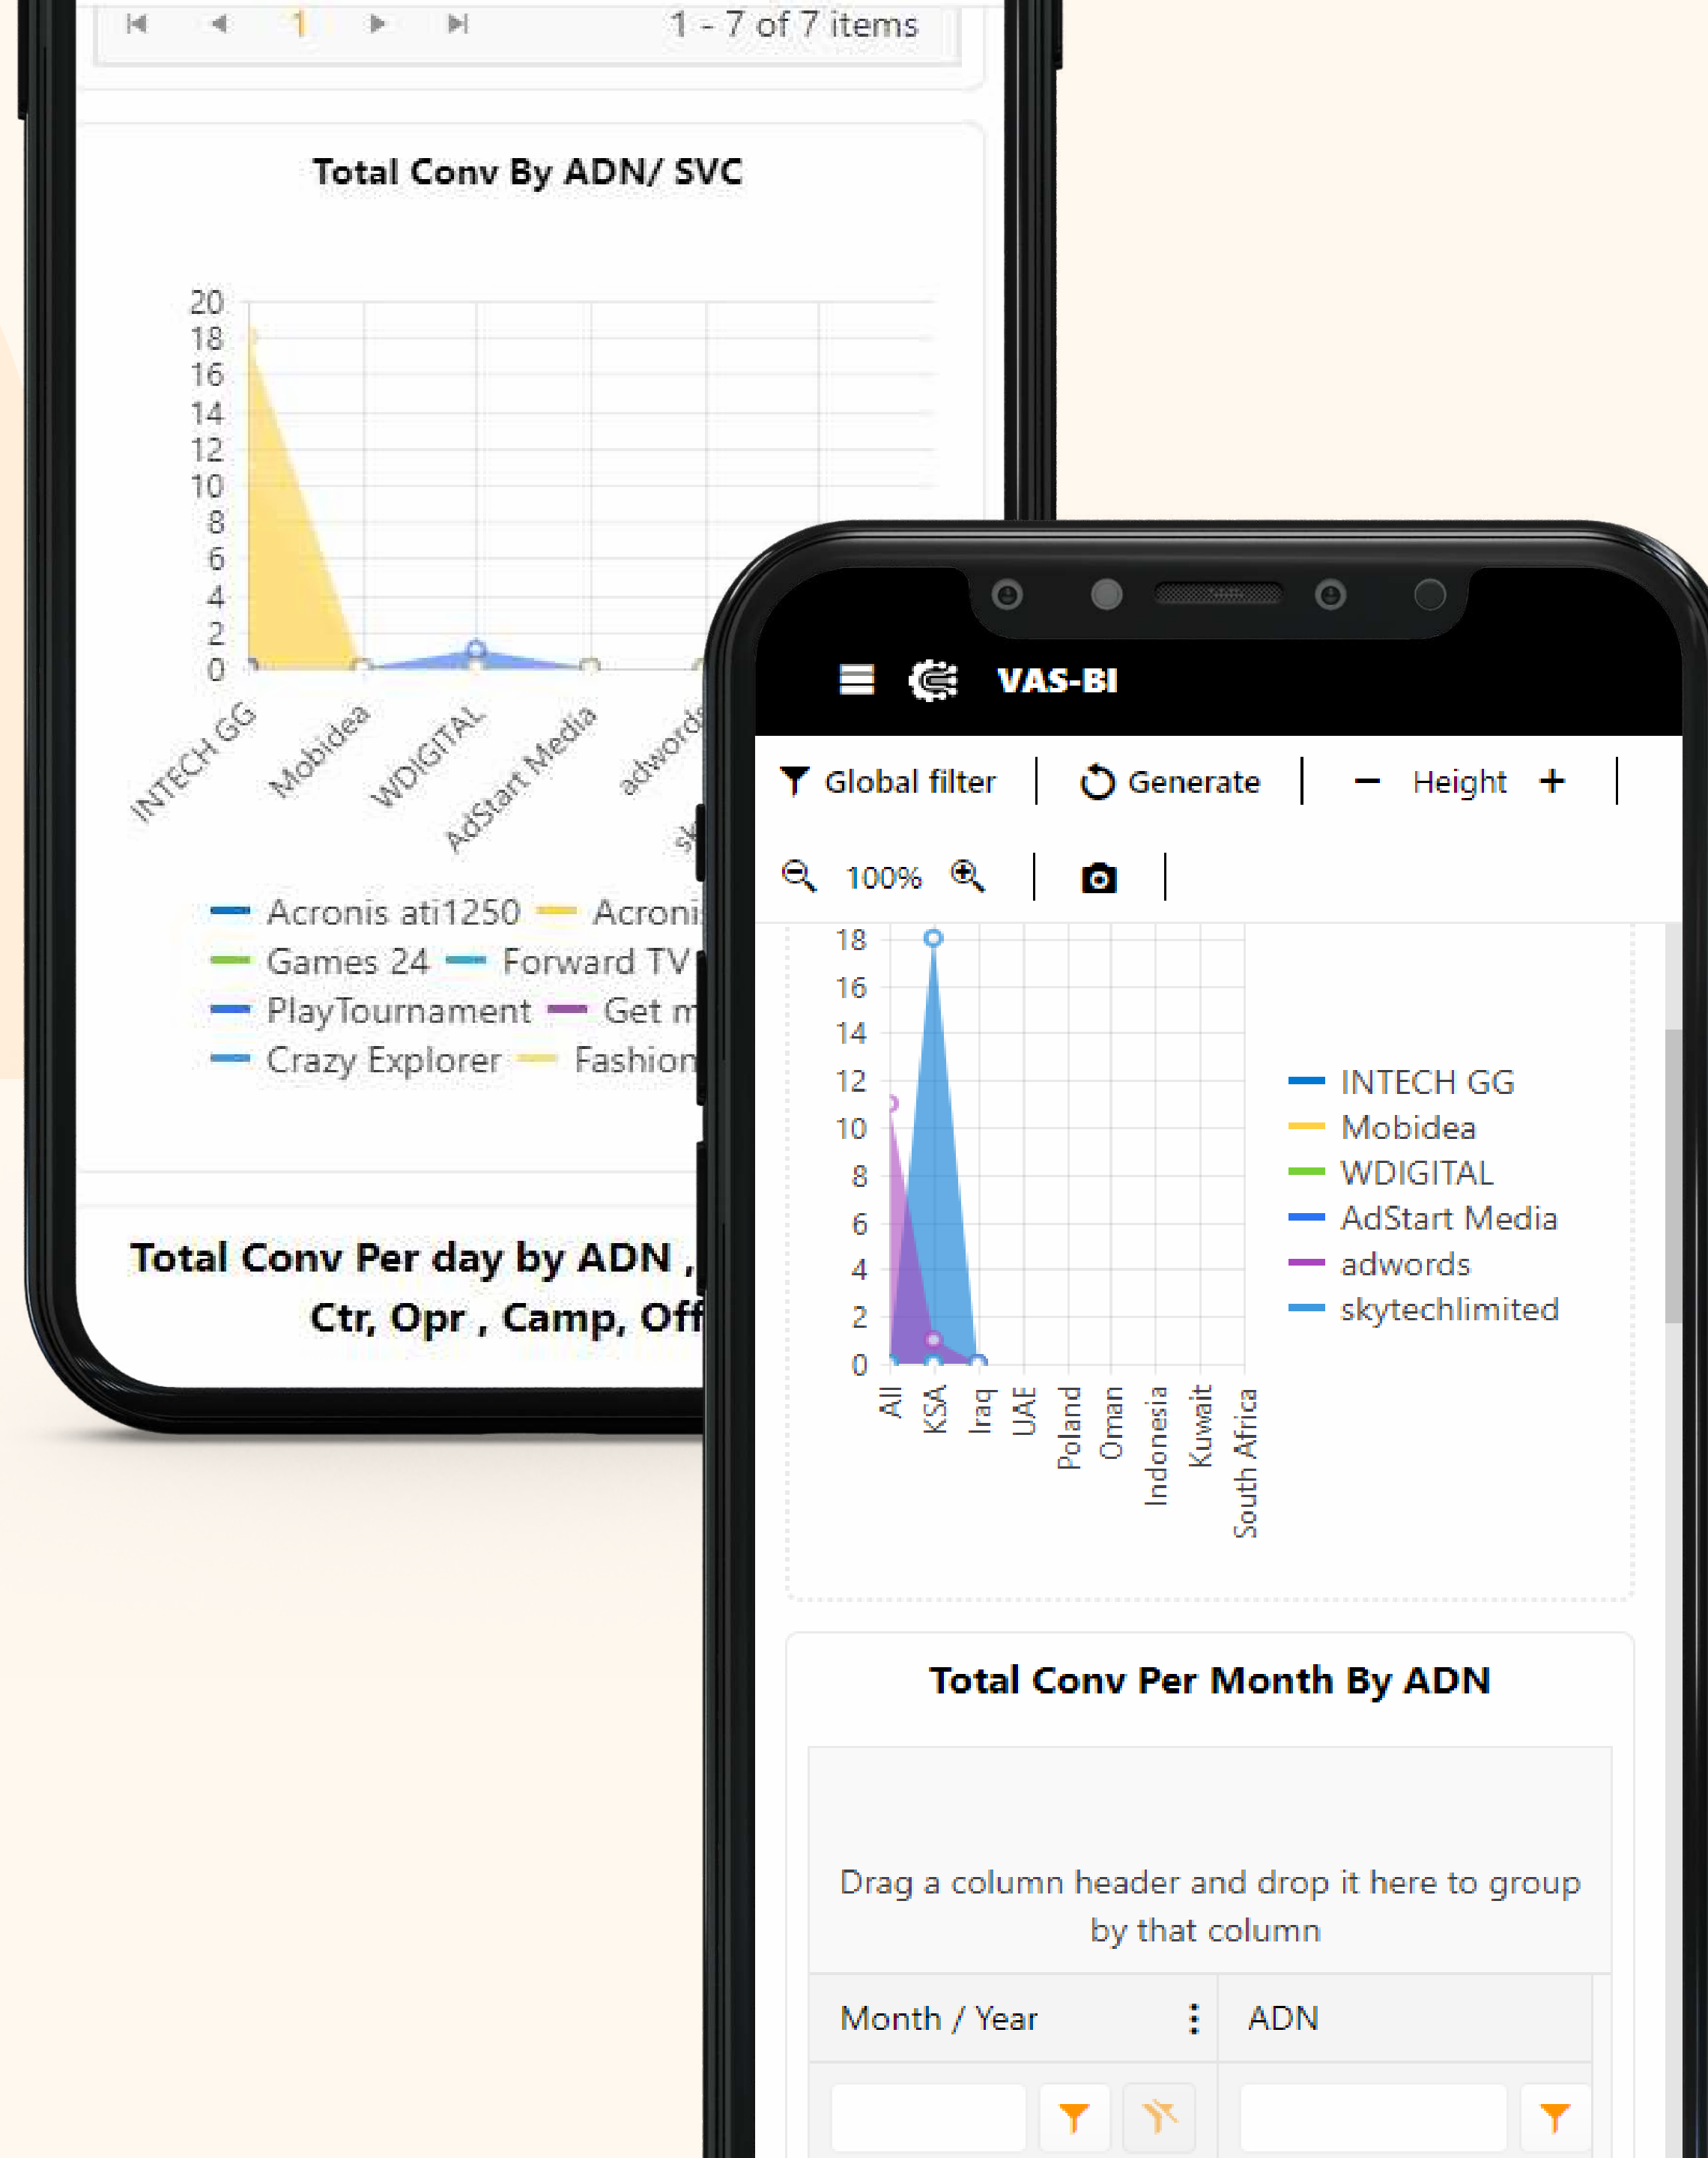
1 1 - 7 of 7 items

Total Conv By ADN/ SVC

20
18
16
14
12
10
8
6
4
2
0

INTECH GG
Mobidea
WDIGITAL
AdStart Media
adwords
sk

Acronis ati1250
Acroni
Games 24
Forward TV
PlayTournament
Get m
Crazy Explorer
Fashion

Total Conv Per day by ADN , Ctr, Opr , Camp, Off

VAS-BI

Global filter
Generate
Height

100%

18
16
14
12
10
8
6
4
2
0

All
KSA
Iraq
UAE
Poland
Oman
Indonesia
Kuwait
South Africa

INTECH GG
Mobidea
WDIGITAL
AdStart Media
adwords
skytechlimited

Total Conv Per Month By ADN

Drag a column header and drop it here to group by that column

| Month / Year | ADN |
|---|---|